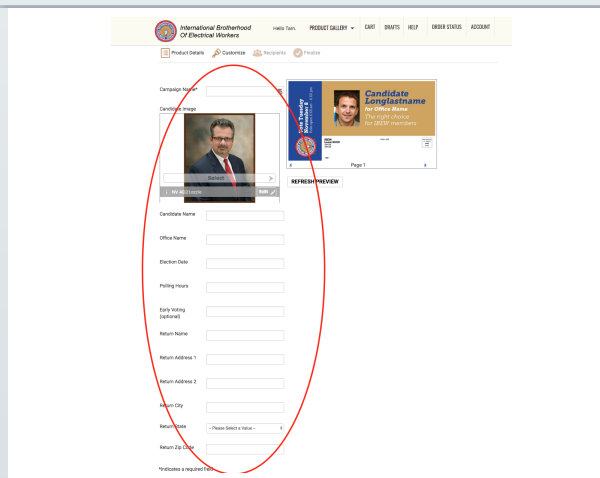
International Brotherhood Of Electrical Workers

Hello Tom.

PRODUCT GALLERY

CART

DRAFTS

HELP

ORDER STATUS

ACCOUNT

Product Details

Customize

Recipients

Finalize

Campaign Name*

Candidate Image

Reload

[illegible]

Edit

Candidate Name

Office Name

Election Date

Polling Hours

Early Voting (optional)

Return Name

Return Address 1

Return Address 2

Return City

Return State

-- Please Select a Value --

Return Zip Code

*Indicates a required field

Candidate Longlastname

for Office Name

The right choice for IBEW members

Vote Tuesday

Page 1

REFRESH PREVIEW